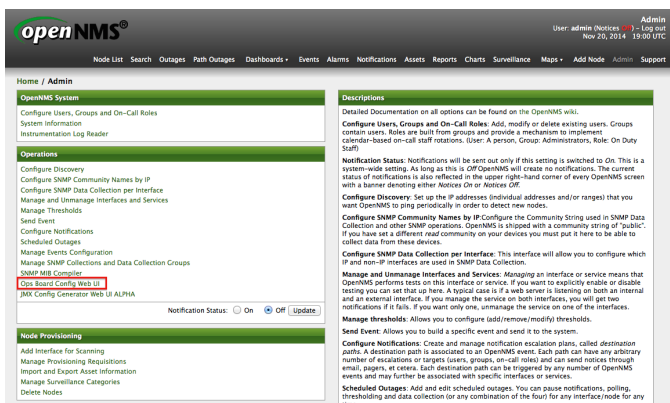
openNMS®

Admin
User: admin (Notices Off) – Log out
Nov 20, 2014 19:00 UTC

Node List Search Outages Path Outages Dashboards Events Alarms Notifications Assets Reports Charts Surveillance Maps Add Node Admin Support

Home / Admin

OpenNMS System

Configure Users, Groups and On-Call Roles
System Information
Instrumentation Log Reader

Operations

Configure Discovery
Configure SNMP Community Names by IP
Configure SNMP Data Collection per Interface
Manage and Unmanage Interfaces and Services
Manage Thresholds
Send Event
Configure Notifications
Scheduled Outages
Manage Events Configuration
Manage SNMP Collections and Data Collection Groups
SNMP MIB Compiler
Ops Board Config Web UI
JMX Config Generator Web UI ALPHA

Notification Status: On Off Update

Node Provisioning

Add Interface for Scanning
Manage Provisioning Requisitions
Import and Export Asset Information
Manage Surveillance Categories
Delete Nodes

Descriptions

Detailed Documentation on all options can be found on the OpenNMS wiki.

Configure Users, Groups and On-Call Roles: Add, modify or delete existing users. Groups contain users. Roles are built from groups and provide a mechanism to implement calendar-based on-call staff rotations. (User: A person, Group: Administrators, Role: On Duty Staff)

Notification Status: Notifications will be sent out only if this setting is switched to On. This is a system-wide setting. As long as this is Off OpenNMS will create no notifications. The current status of notifications is also reflected in the upper right-hand corner of every OpenNMS screen with a banner denoting either Notices On or Notices Off.

Configure Discovery: Set up the IP addresses (individual addresses and/or ranges) that you want OpenNMS to ping periodically in order to detect new nodes.

Configure SNMP Community Names by IP: Configure the Community String used in SNMP Data Collection and other SNMP operations. OpenNMS is shipped with a community string of "public". If you have set a different read community on your devices you must put it here to be able to collect data from these devices.

Configure SNMP Data Collection per Interface: This interface will allow you to configure which IP and non-IP interfaces are used in SNMP Data Collection.

Manage and Unmanage Interfaces and Services: Managing an interface or service means that OpenNMS performs tests on this interface or service. If you want to explicitly enable or disable testing you can set that up here. A typical case is if a web server is listening on both an internal and an external interface. If you manage the service on both interfaces, you will get two notifications if it fails. If you want only one, unmanage the service on one of the interfaces.

Manage thresholds: Allows you to configure (add/remove/modify) thresholds.

Send Event: Allows you to build a specific event and send it to the system.

Configure Notifications: Create and manage notification escalation plans, called destination paths. A destination path is associated to an OpenNMS event. Each path can have any arbitrary number of escalations or targets (users, groups, on-call roles) and can send notices through email, pagers, et cetera. Each destination path can be triggered by any number of OpenNMS events and may further be associated with specific interfaces or services.

Scheduled Outages: Add and edit scheduled outages. You can pause notifications, polling, thresholding and data collection (or any combination of the four) for any interface/node for any